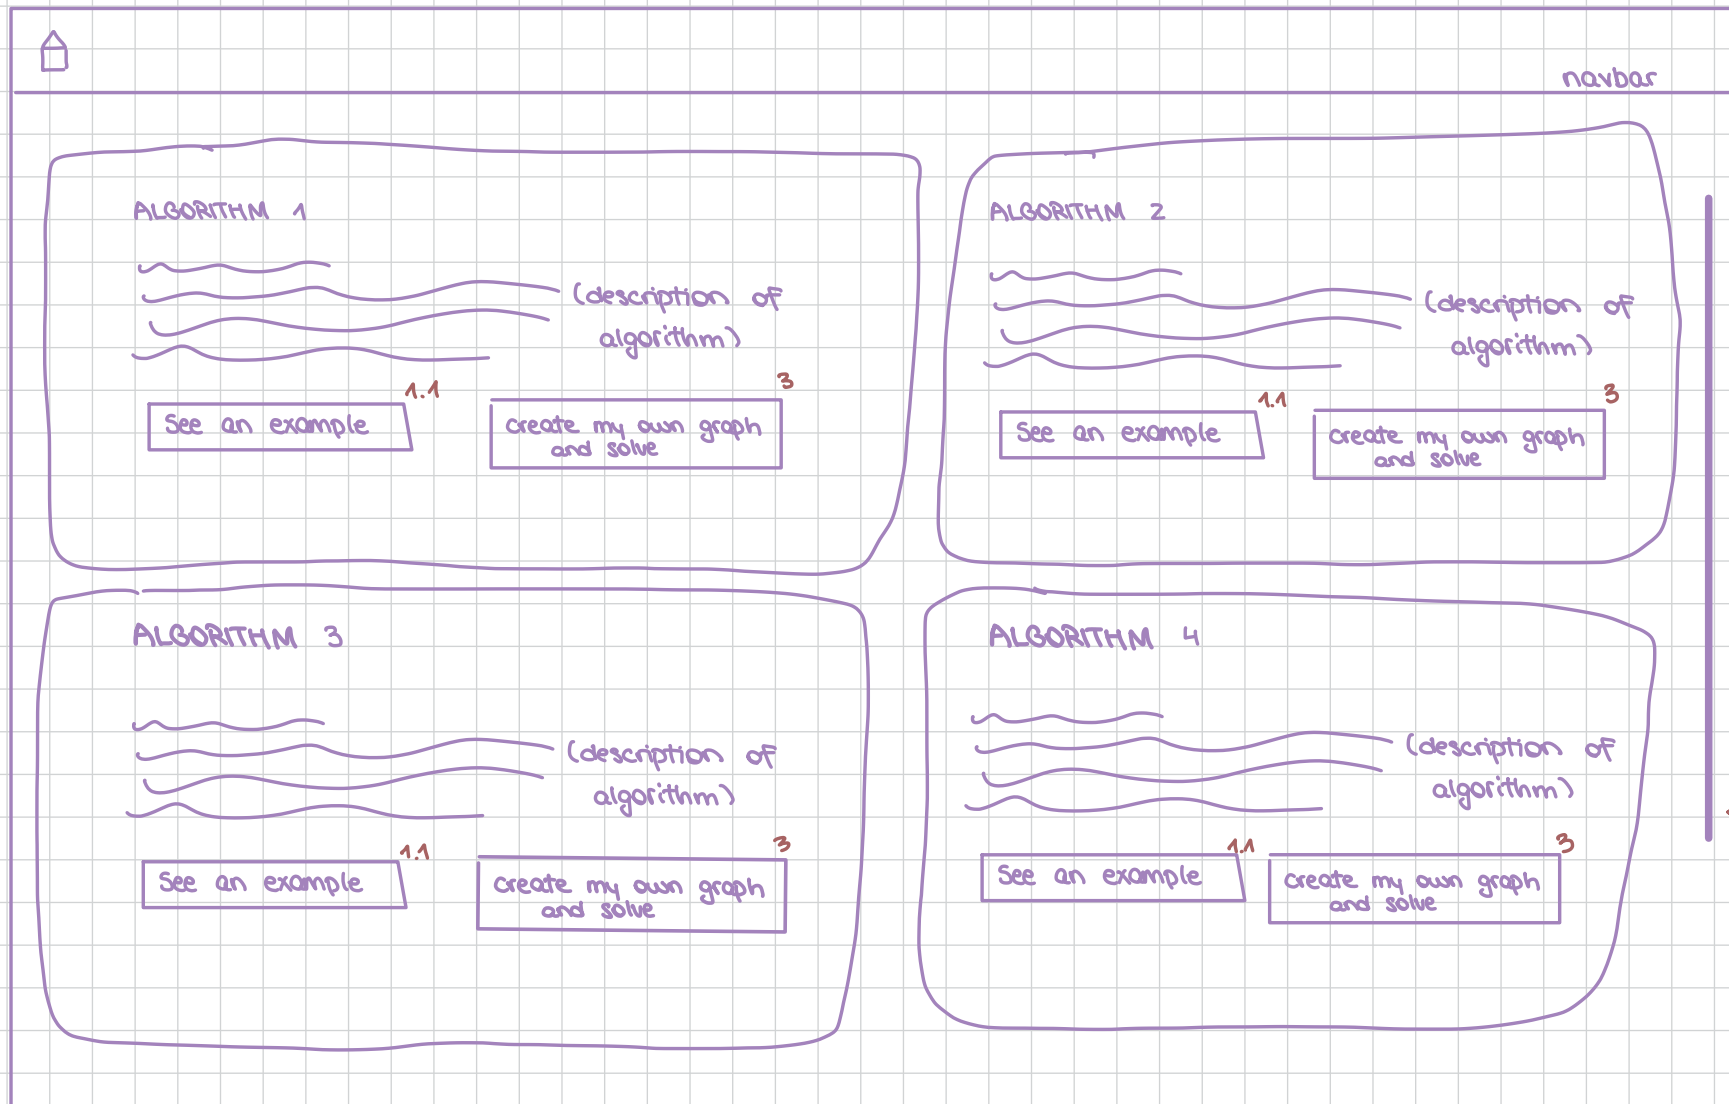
navbar

ALGORITHM 1

(description of algorithm)

1.1
See an example

3
create my own graph and solve

ALGORITHM 2

(description of algorithm)

1.1
See an example

3
create my own graph and solve

ALGORITHM 3

(description of algorithm)

1.1
See an example

3
create my own graph and solve

ALGORITHM 4

(description of algorithm)

1.1
See an example

3
create my own graph and solve